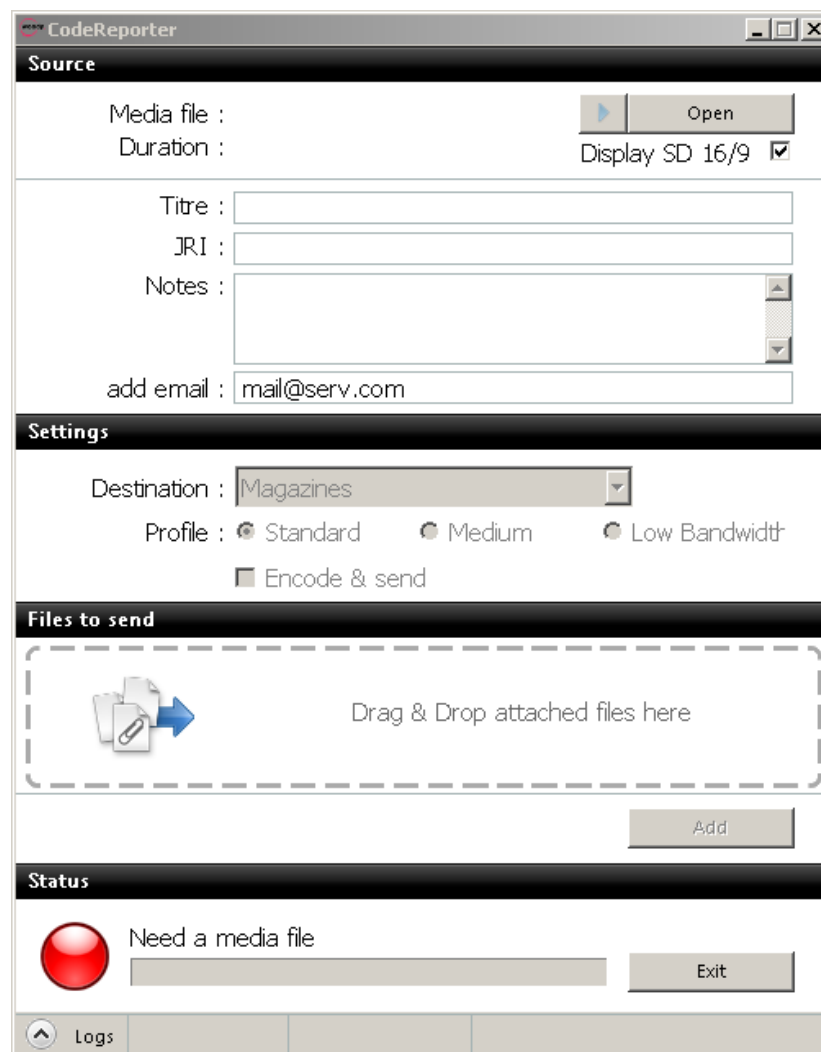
CodeReporter

Source

Media file :
Duration :

Open

Display SD 16/9

Titre :
JRI :
Notes :
add email : mail@serv.com

Settings

Destination : Magazines
Profile : Standard Medium Low Bandwidth
Encode & send

Files to send

Drag & Drop attached files here

Add

Status

Need a media file

Exit

Logs